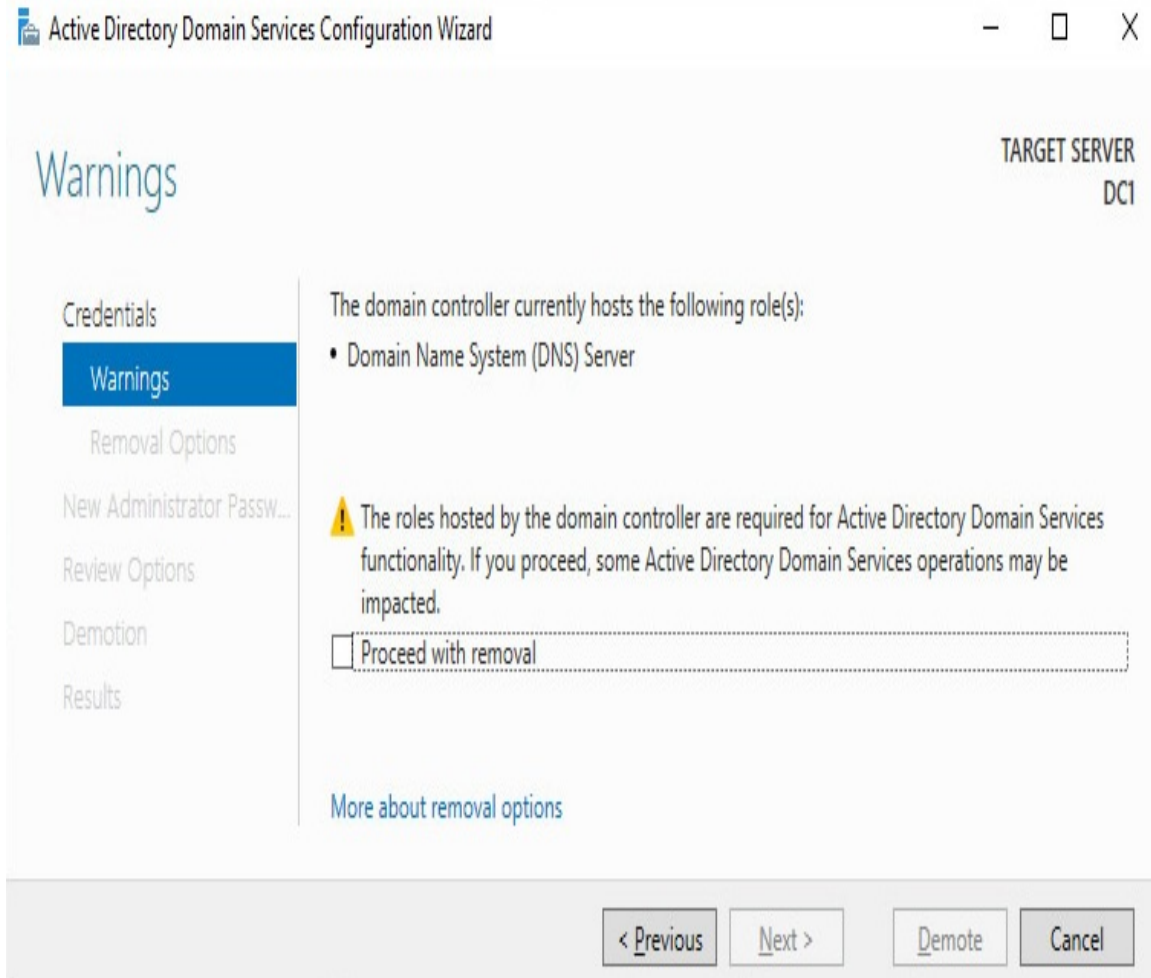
Active Directory Domain Services Configuration Wizard

Warnings

TARGET SERVER
DC1

Credentials
Warnings
Removal Options
New Administrator Passw...
Review Options
Demotion
Results

The domain controller currently hosts the following role(s):
• Domain Name System (DNS) Server

The roles hosted by the domain controller are required for Active Directory Domain Services functionality. If you proceed, some Active Directory Domain Services operations may be impacted.

Proceed with removal

More about removal options

< Previous
Next >
Demote
Cancel